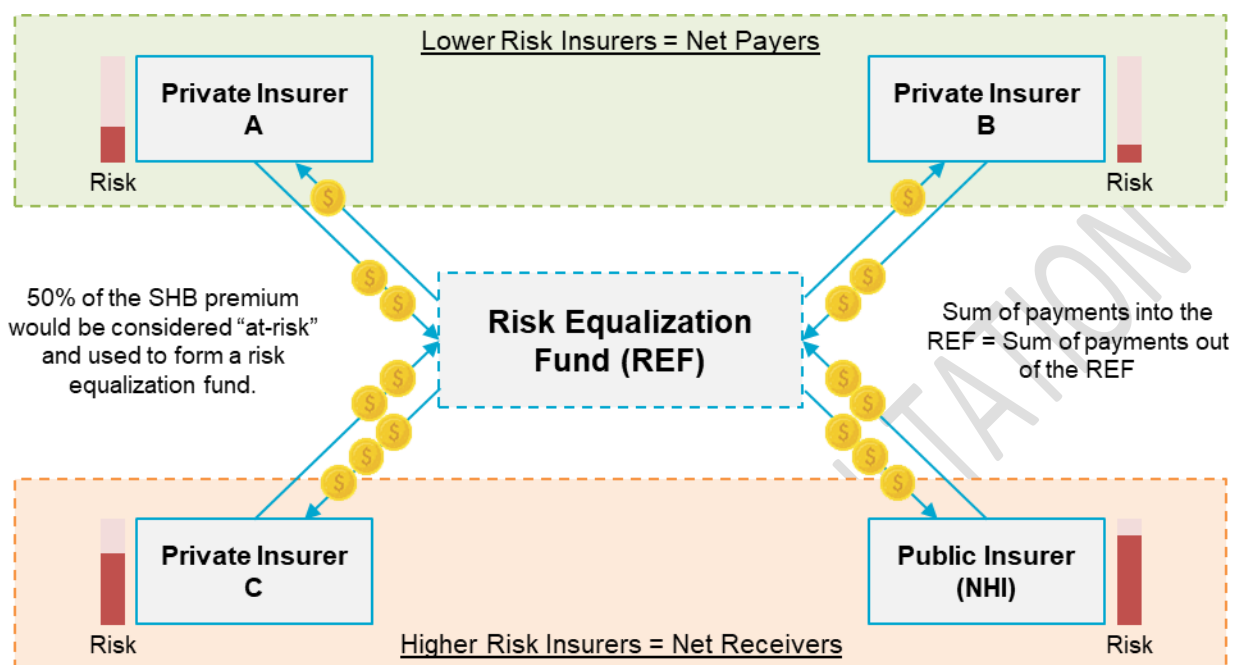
Lower Risk Insurers = Net Payers

Private Insurer A

Risk

Private Insurer B

Risk

50% of the SHB premium would be considered “at-risk” and used to form a risk equalization fund.

Risk Equalization Fund (REF)

Sum of payments into the REF = Sum of payments out of the REF

Private Insurer C

Risk

Public Insurer (NHI)

Risk

Higher Risk Insurers = Net Receivers

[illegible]TATION